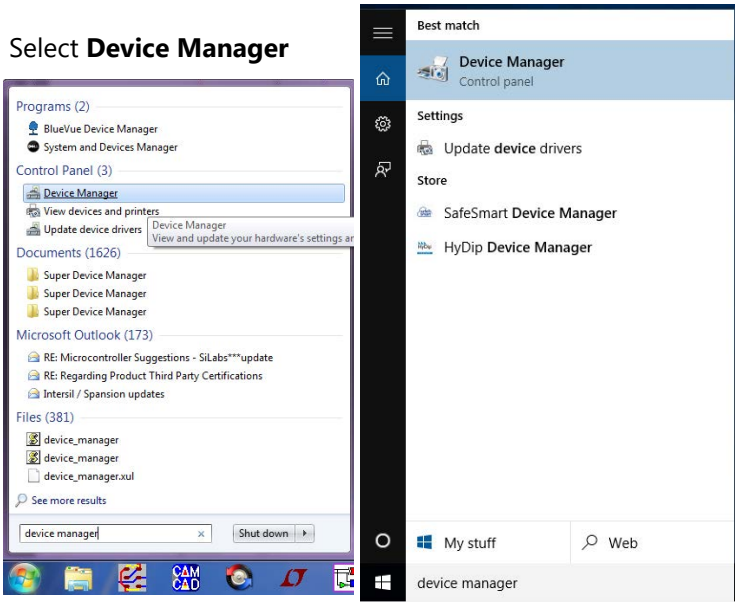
Select **Device Manager**

Programs (2)
BlueVue Device Manager
System and Devices Manager
Control Panel (3)
Device Manager
View devices and printers
Update device drivers
Device Manager
View and update your hardware's settings ar
Documents (1626)
Super Device Manager
Super Device Manager
Super Device Manager
Microsoft Outlook (173)
RE: Microcontroller Suggestions - SiLabs***update
RE: Regarding Product Third Party Certifications
Intersil / Spansion updates
Files (381)
device_manager
device_manager
device_manager.xul
See more results
device manager
Shut down
CAM CAD

Best match
Device Manager
Control panel
Settings
Update **device** drivers
Store
SafeSmart **Device Manager**
HyDip **Device Manager**
My stuff
Web
device manager